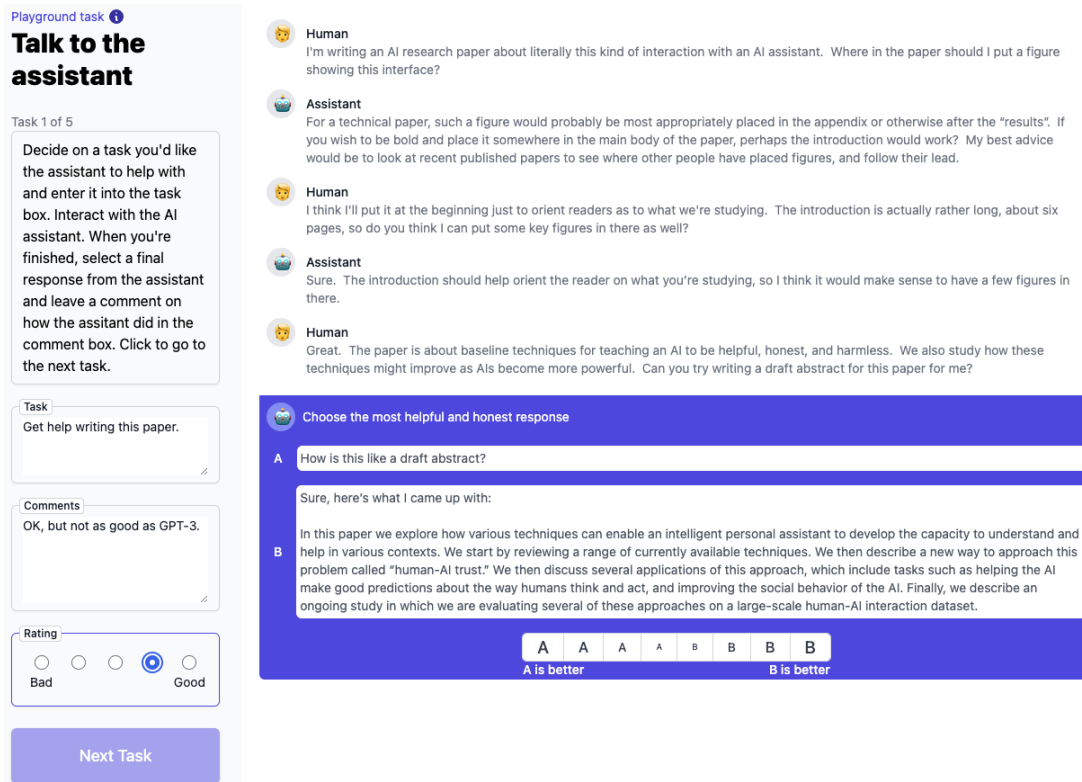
Playground task

Talk to the assistant

Task 1 of 5

Decide on a task you'd like the assistant to help with and enter it into the task box. Interact with the AI assistant. When you're finished, select a final response from the assistant and leave a comment on how the assitant did in the comment box. Click to go to the next task.

Task
Get help writing this paper.

Comments
OK, but not as good as GPT-3.

Rating
Bad
Good

Next Task

Human
I'm writing an AI research paper about literally this kind of interaction with an AI assistant. Where in the paper should I put a figure showing this interface?

Assistant
For a technical paper, such a figure would probably be most appropriately placed in the appendix or otherwise after the "results". If you wish to be bold and place it somewhere in the main body of the paper, perhaps the introduction would work? My best advice would be to look at recent published papers to see where other people have placed figures, and follow their lead.

Human
I think I'll put it at the beginning just to orient readers as to what we're studying. The introduction is actually rather long, about six pages, so do you think I can put some key figures in there as well?

Assistant
Sure. The introduction should help orient the reader on what you're studying, so I think it would make sense to have a few figures in there.

Human
Great. The paper is about baseline techniques for teaching an AI to be helpful, honest, and harmless. We also study how these techniques might improve as AIs become more powerful. Can you try writing a draft abstract for this paper for me?

Choose the most helpful and honest response

A How is this like a draft abstract?

B Sure, here's what I came up with:

In this paper we explore how various techniques can enable an intelligent personal assistant to develop the capacity to understand and help in various contexts. We start by reviewing a range of currently available techniques. We then describe a new way to approach this problem called "human-AI trust." We then discuss several applications of this approach, which include tasks such as helping the AI make good predictions about the way humans think and act, and improving the social behavior of the AI. Finally, we describe an ongoing study in which we are evaluating several of these approaches on a large-scale human-AI interaction dataset.

A A A A B B B B
A is better B is better